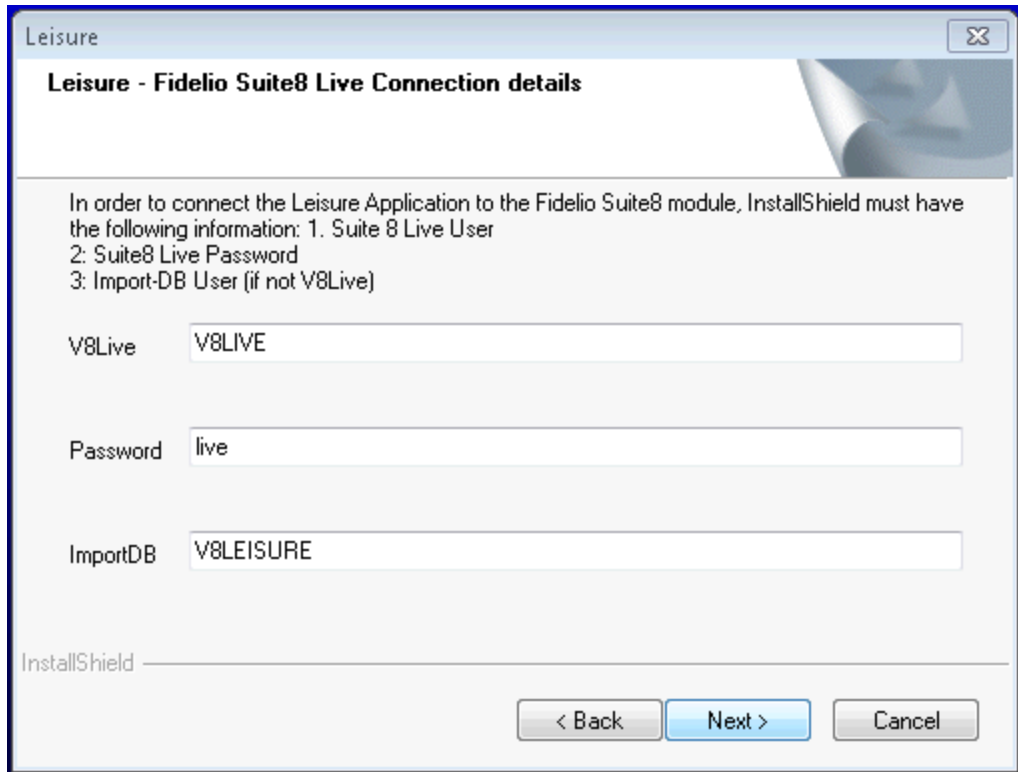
Leisure

Leisure - Fidelio Suite8 Live Connection details

In order to connect the Leisure Application to the Fidelio Suite8 module, InstallShield must have the following information: 1. Suite 8 Live User
2: Suite8 Live Password
3: Import-DB User (if not V8Live)

V8Live V8LIVE

Password live

ImportDB V8LEISURE

InstallShield

< Back Next > Cancel